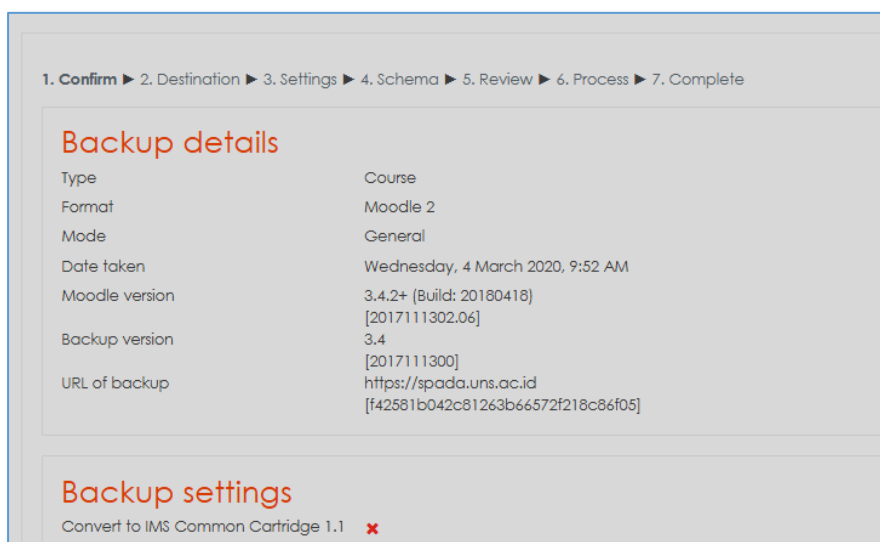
1. Confirm ► 2. Destination ► 3. Settings ► 4. Schema ► 5. Review ► 6. Process ► 7. Complete

Backup details

| | |
|---|---|
| Type | Course |
| Format | Moodle 2 |
| Mode | General |
| Date taken | Wednesday, 4 March 2020, 9:52 AM |
| Moodle version | 3.4.2+ (Build: 20180418) [2017111302.06] |
| Backup version | 3.4 [2017111300] |
| URL of backup | https://spada.uns.ac.id [f42581b042c81263b66572f218c86f05] |

Backup settings

Convert to IMS Common Cartridge 1.1 ✖